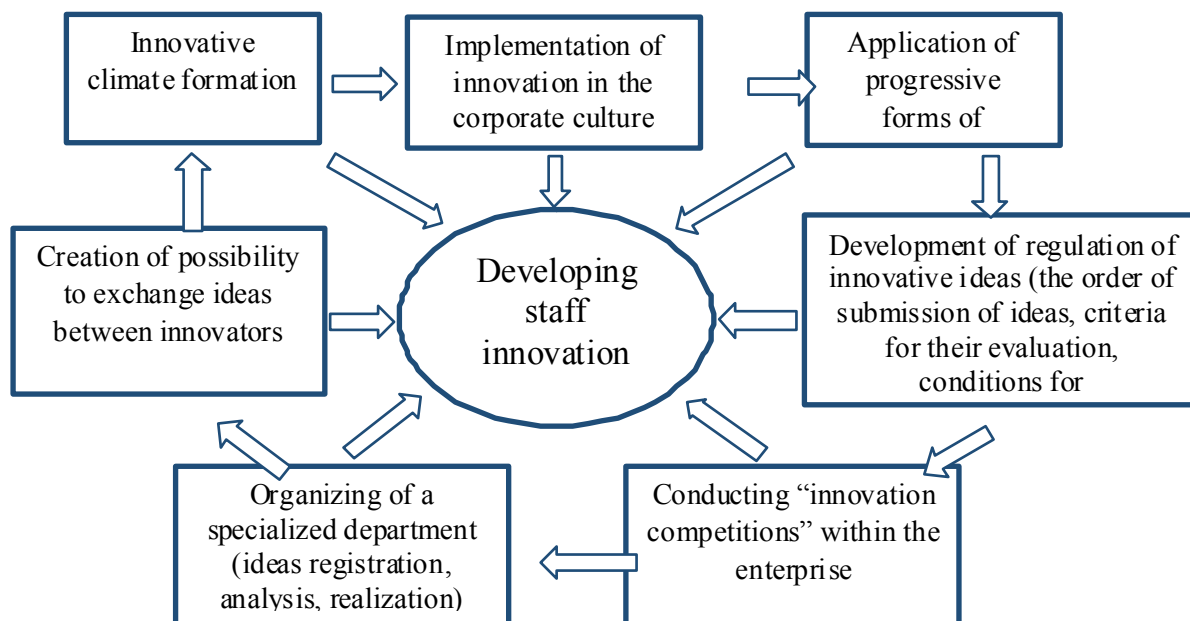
Innovative climate formation

Implementation of innovation in the corporate culture

Application of progressive forms of

Creation of possibility to exchange ideas between innovators

Developing staff innovation

Development of regulation of innovative ideas (the order of submission of ideas, criteria for their evaluation, conditions for

Organizing of a specialized department (ideas registration, analysis, realization)

Conducting “innovation competitions” within the enterprise